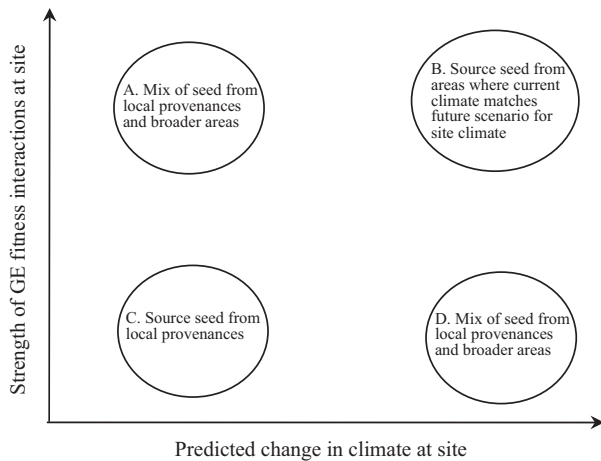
Strength of GE fitness interactions at site

A. Mix of seed from local provenances and broader areas

B. Source seed from areas where current climate matches future scenario for site climate

C. Source seed from local provenances

D. Mix of seed from local provenances and broader areas

Predicted change in climate at site